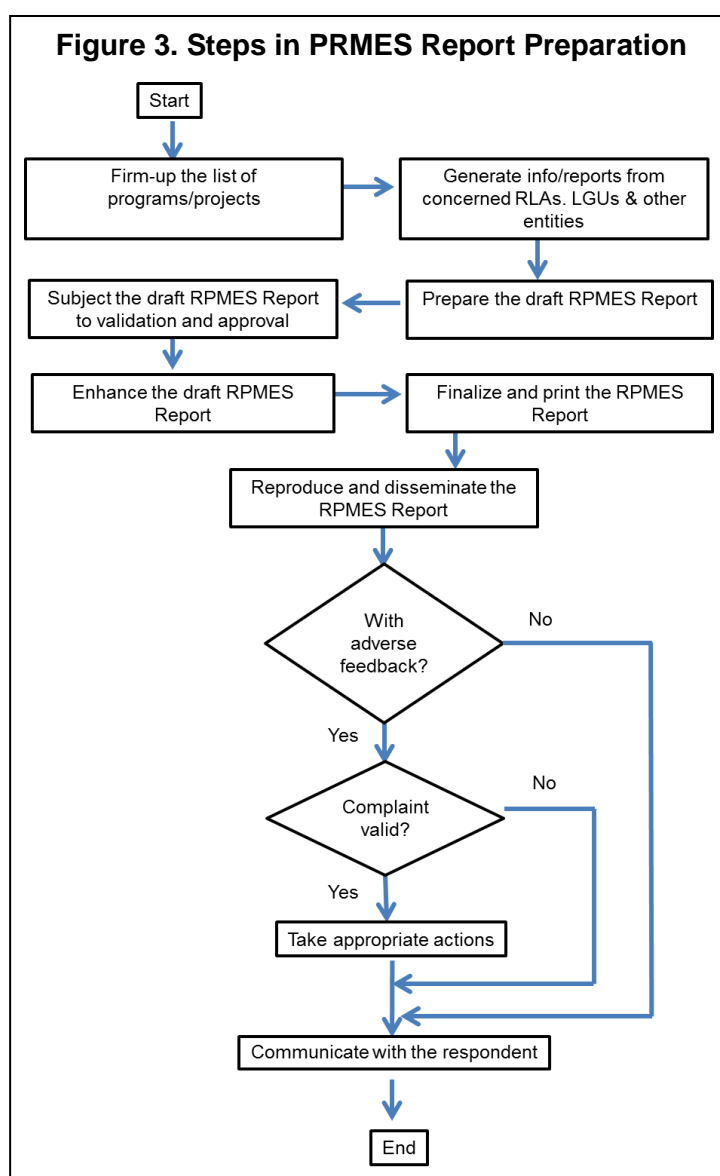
Figure 3. Steps in PRMES Report Preparation

Start

Firm-up the list of programs/projects

Generate info/reports from concerned RLAs. LGUs & other entities

Prepare the draft RPMES Report

Subject the draft RPMES Report to validation and approval

Enhance the draft RPMES Report

Finalize and print the RPMES Report

Reproduce and disseminate the RPMES Report

With adverse feedback?

No

Yes

Complaint valid?

No

Yes

Take appropriate actions

Communicate with the respondent

End